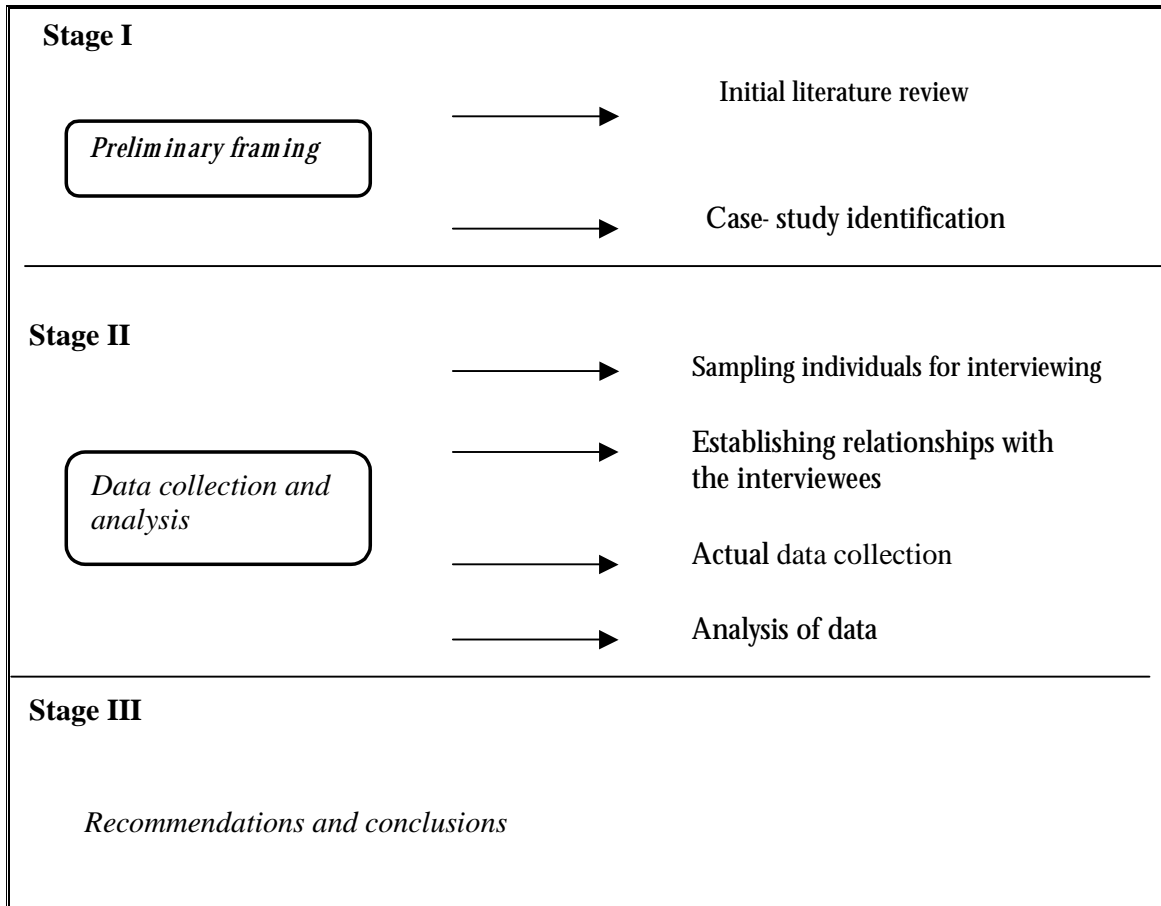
Stage I

Preliminary framing

Initial literature review

Case- study identification

Stage II

Data collection and analysis

Sampling individuals for interviewing

Establishing relationships with the interviewees

Actual data collection

Analysis of data

Stage III

Recommendations and conclusions